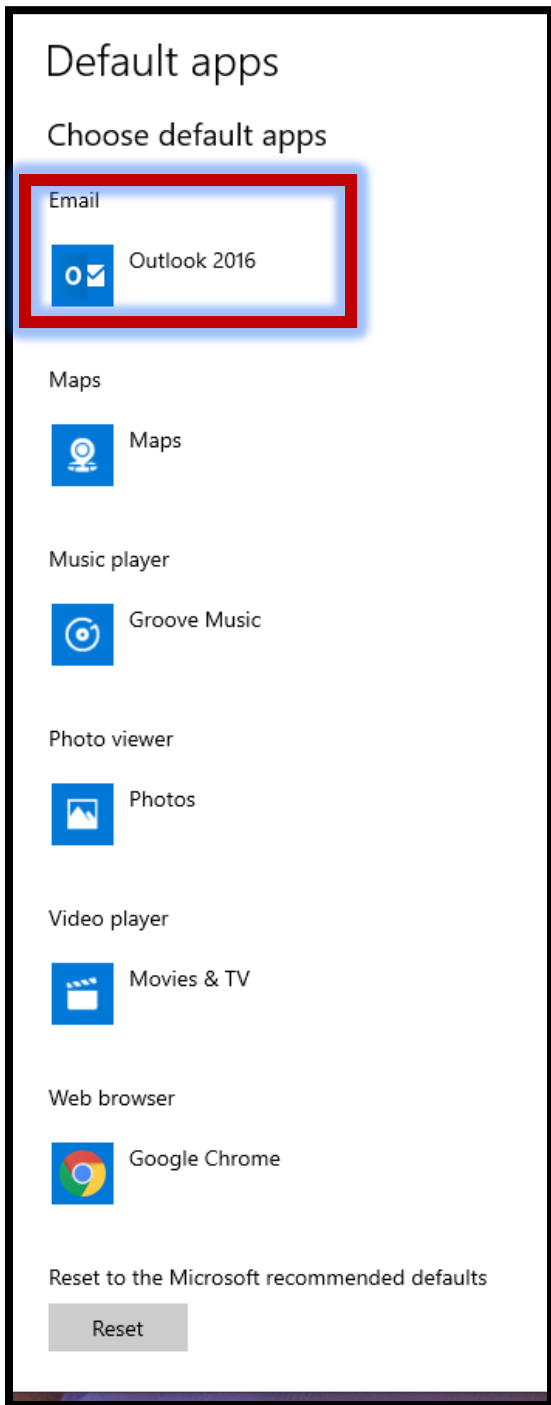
Default apps

Choose default apps

Email

Outlook 2016

Maps

Maps

Music player

Groove Music

Photo viewer

Photos

Video player

Movies & TV

Web browser

Google Chrome

Reset to the Microsoft recommended defaults

Reset